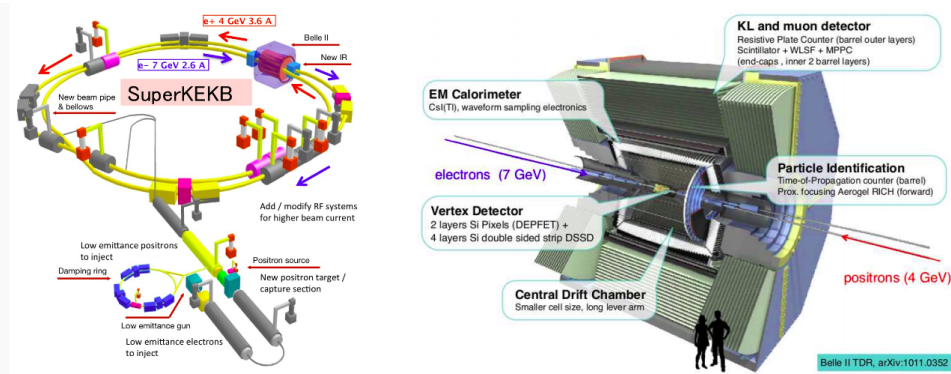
e+ 4 GeV 3.6 A

Belle II

e- 7 GeV 2.6 A

New IR

New beam pipe & bellows

SuperKEKB

Add / modify RF systems for higher beam current

Low emittance positrons to inject

Positron source

Damping ring

New positron target / capture section

Low emittance gun

Low emittance electrons to inject

KL and muon detector
Resistive Plate Counter (barrel outer layers)
Scintillator + WLSF + MPPC (end-caps , inner 2 barrel layers)

EM Calorimeter
CsI(Tl), waveform sampling electronics

electrons (7 GeV)

Particle Identification
Time-of-Propagation counter (barrel)
Prox. focusing Aerogel RICH (forward)

Vertex Detector
2 layers Si Pixels (DEPFET) +
4 layers Si double sided strip DSSD

positrons (4 GeV)

Central Drift Chamber
Smaller cell size, long lever arm

Belle II TDR, arXiv:1011.0352